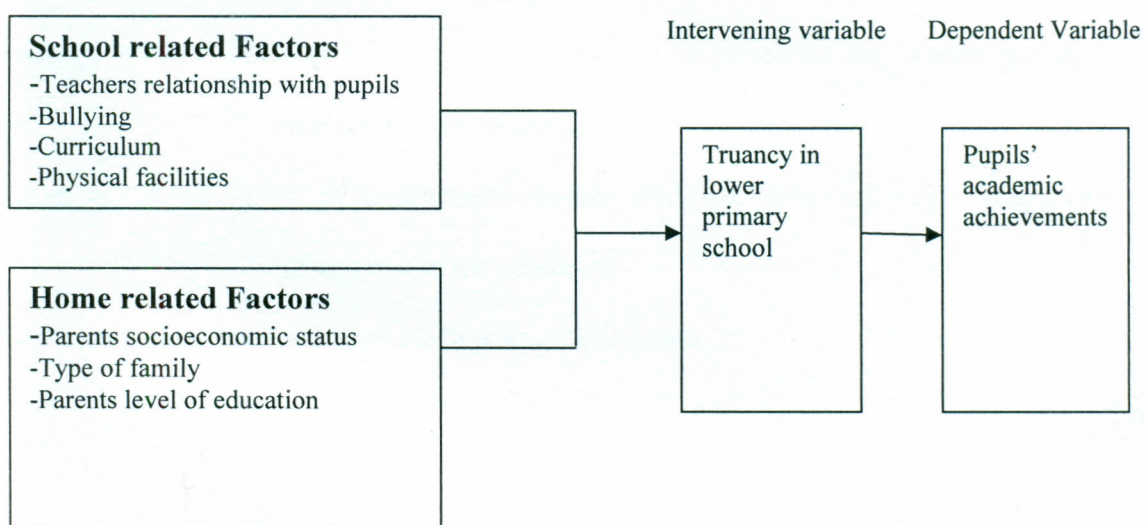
School related Factors
-Teachers relationship with pupils
-Bullying
-Curriculum
-Physical facilities

Home related Factors
-Parents socioeconomic status
-Type of family
-Parents level of education

Intervening variable

Truancy in lower primary school

Dependent Variable

Pupils' academic achievements